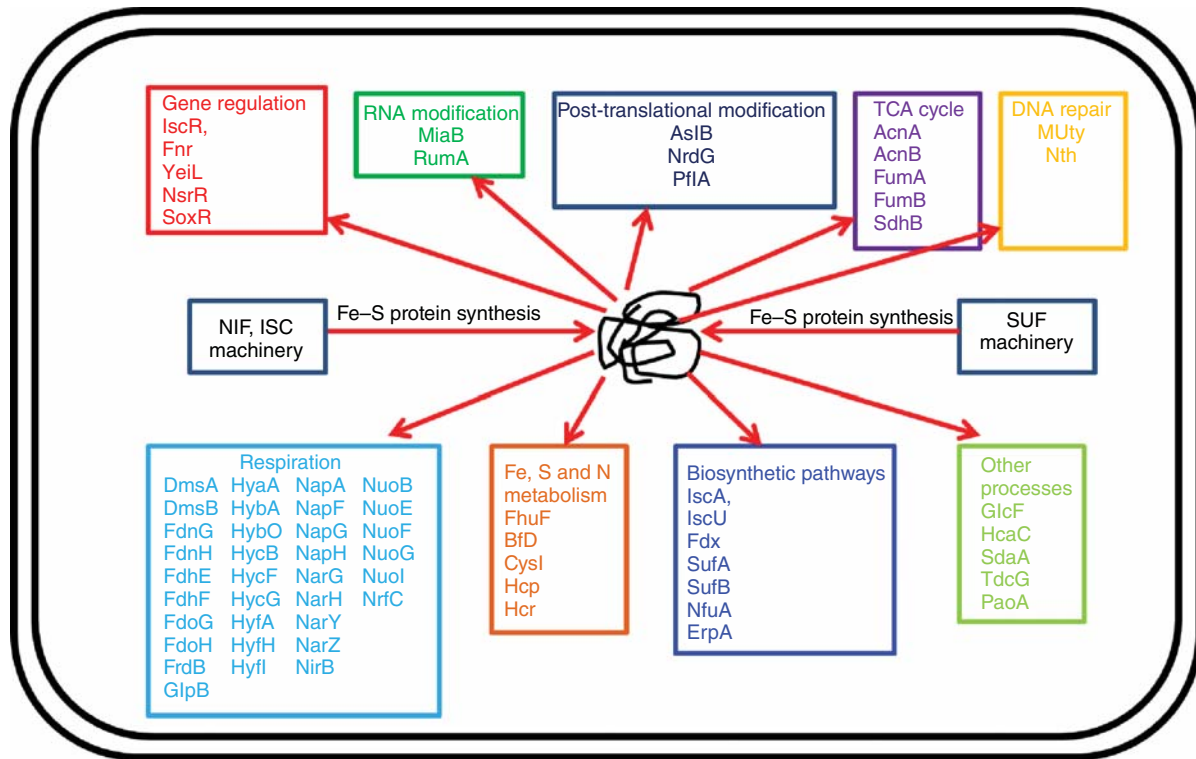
Gene regulation
IscR,
Fnr
YeiL
NsrR
SoxR

RNA modification
MiaB
RumA

Post-translational modification
AsIB
NrdG
PflA

TCA cycle
AcnA
AcnB
FumA
FumB
SdhB

DNA repair
MUty
Nth

NIF, ISC machinery

Fe–S protein synthesis

Fe–S protein synthesis

SUF machinery

Respiration

| DmsA | HyaA | NapA | NuoB |
|---|---|---|---|
| DmsB | HybA | NapF | NuoE |
| FdnG | HybO | NapG | NuoF |
| FdnH | HycB | NapH | NuoG |
| FdhE | HycF | NarG | NuoI |
| FdhF | HycG | NarH | NrfC |
| FdoG | HyfA | NarY | |
| FdoH | HyfH | NarZ | |
| FrdB | HyfI | NirB | |
| GlpB | | | |

Fe, S and N metabolism
FhuF
BfD
CysI
Hcp
Hcr

Biosynthetic pathways
IscA,
IscU
Fdx
SufA
SufB
NfuA
ErpA

Other processes
GlcF
HcaC
SdaA
TdcG
PaoA